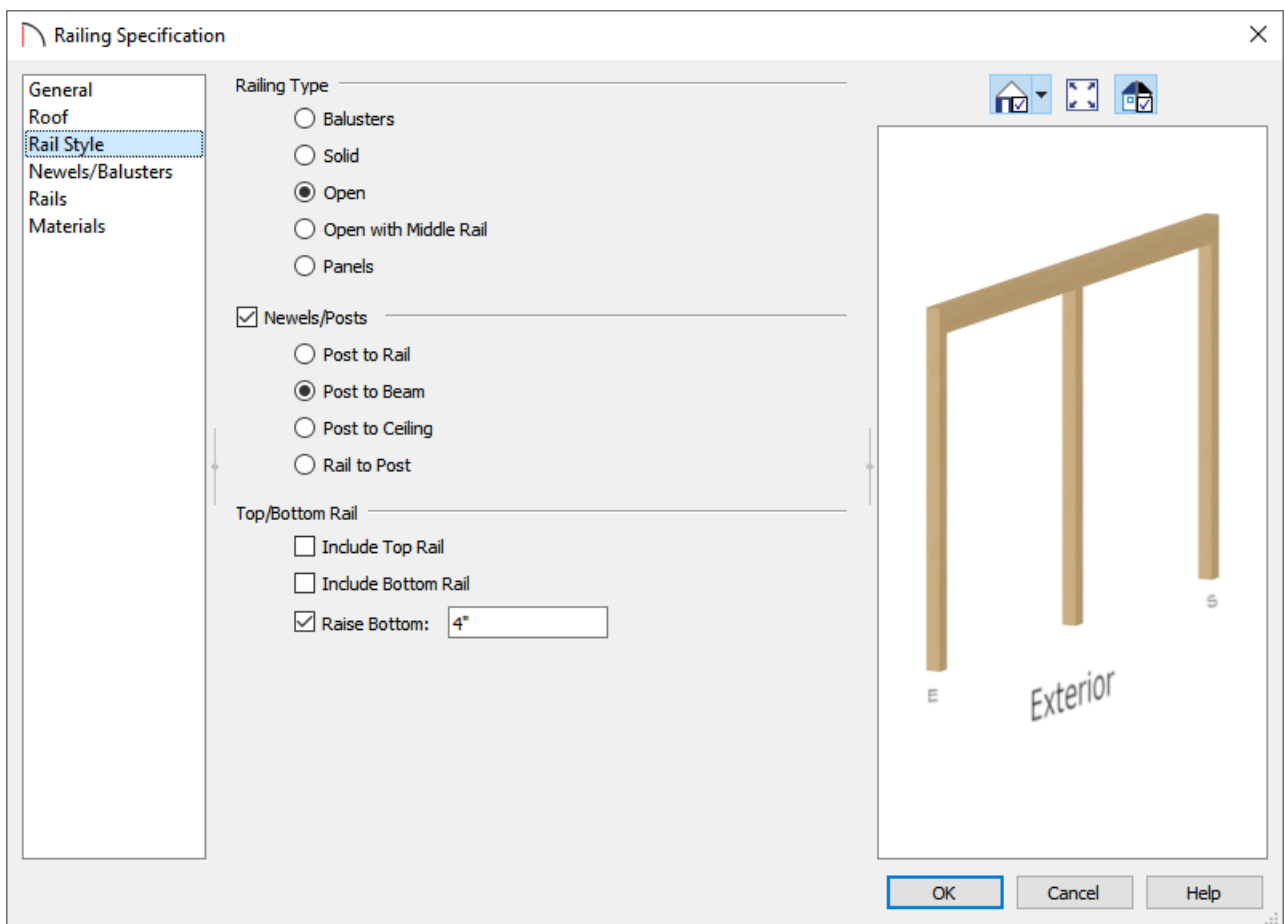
Railing Specification

General
Roof
Rail Style
Newels/Balusters
Rails
Materials

Railing Type

Balusters

Solid

Open

Open with Middle Rail

Panels

Newels/Posts

Post to Rail

Post to Beam

Post to Ceiling

Rail to Post

Top/Bottom Rail

Include Top Rail

Include Bottom Rail

Raise Bottom: 4"

S

E

Exterior

OK Cancel Help